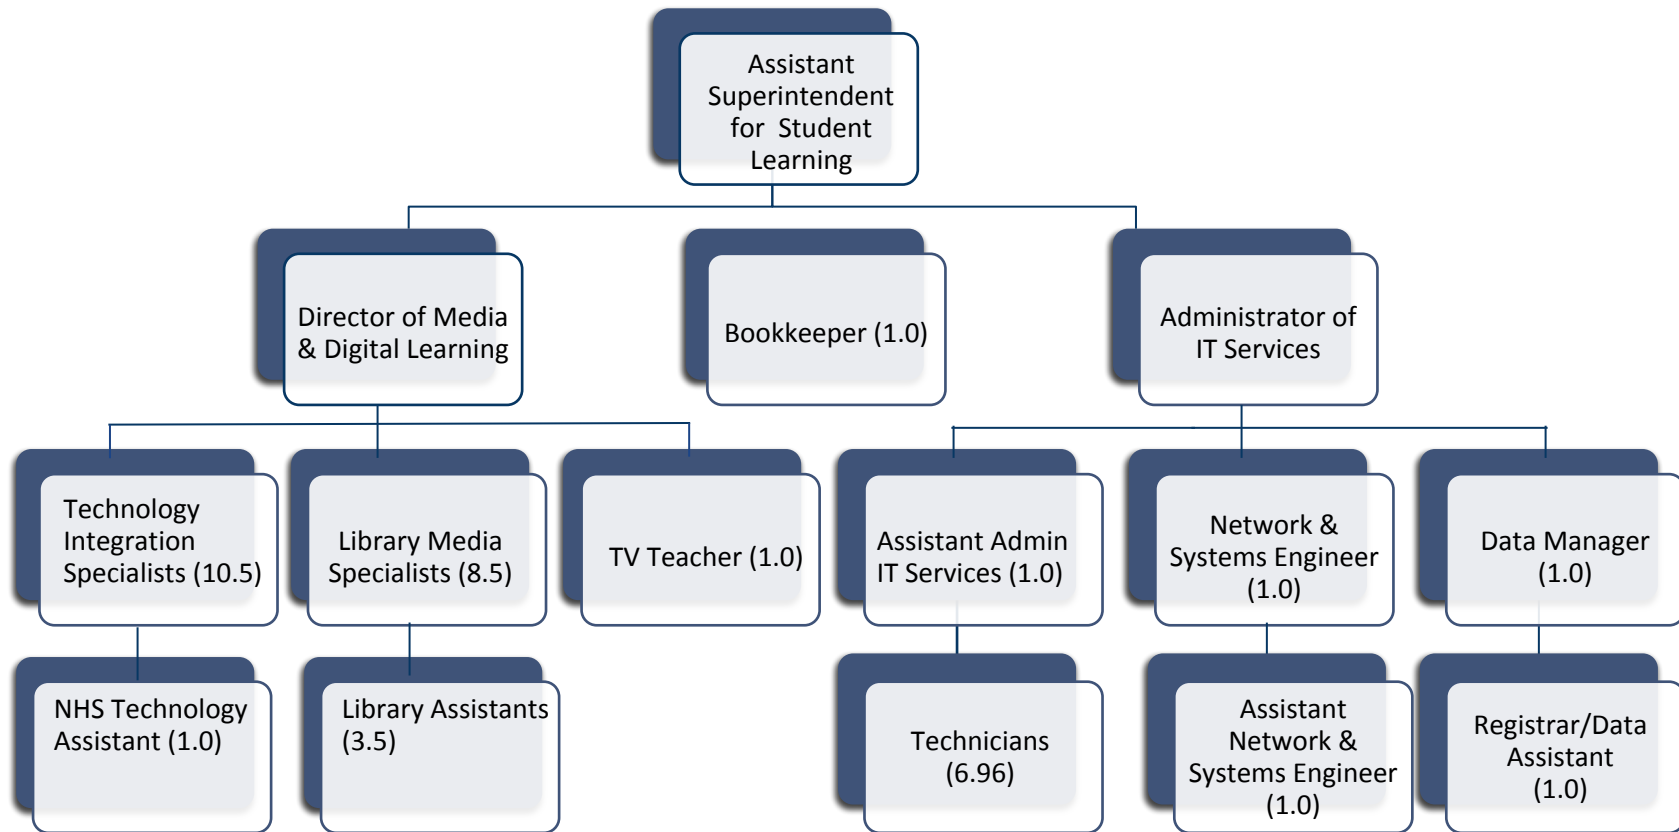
Assistant Superintendent for Student Learning

Director of Media & Digital Learning

Bookkeeper (1.0)

Administrator of IT Services

Technology Integration Specialists (10.5)

Library Media Specialists (8.5)

TV Teacher (1.0)

Assistant Admin IT Services (1.0)

Network & Systems Engineer (1.0)

Data Manager (1.0)

NHS Technology Assistant (1.0)

Library Assistants (3.5)

Technicians (6.96)

Assistant Network & Systems Engineer (1.0)

Registrar/Data Assistant (1.0)